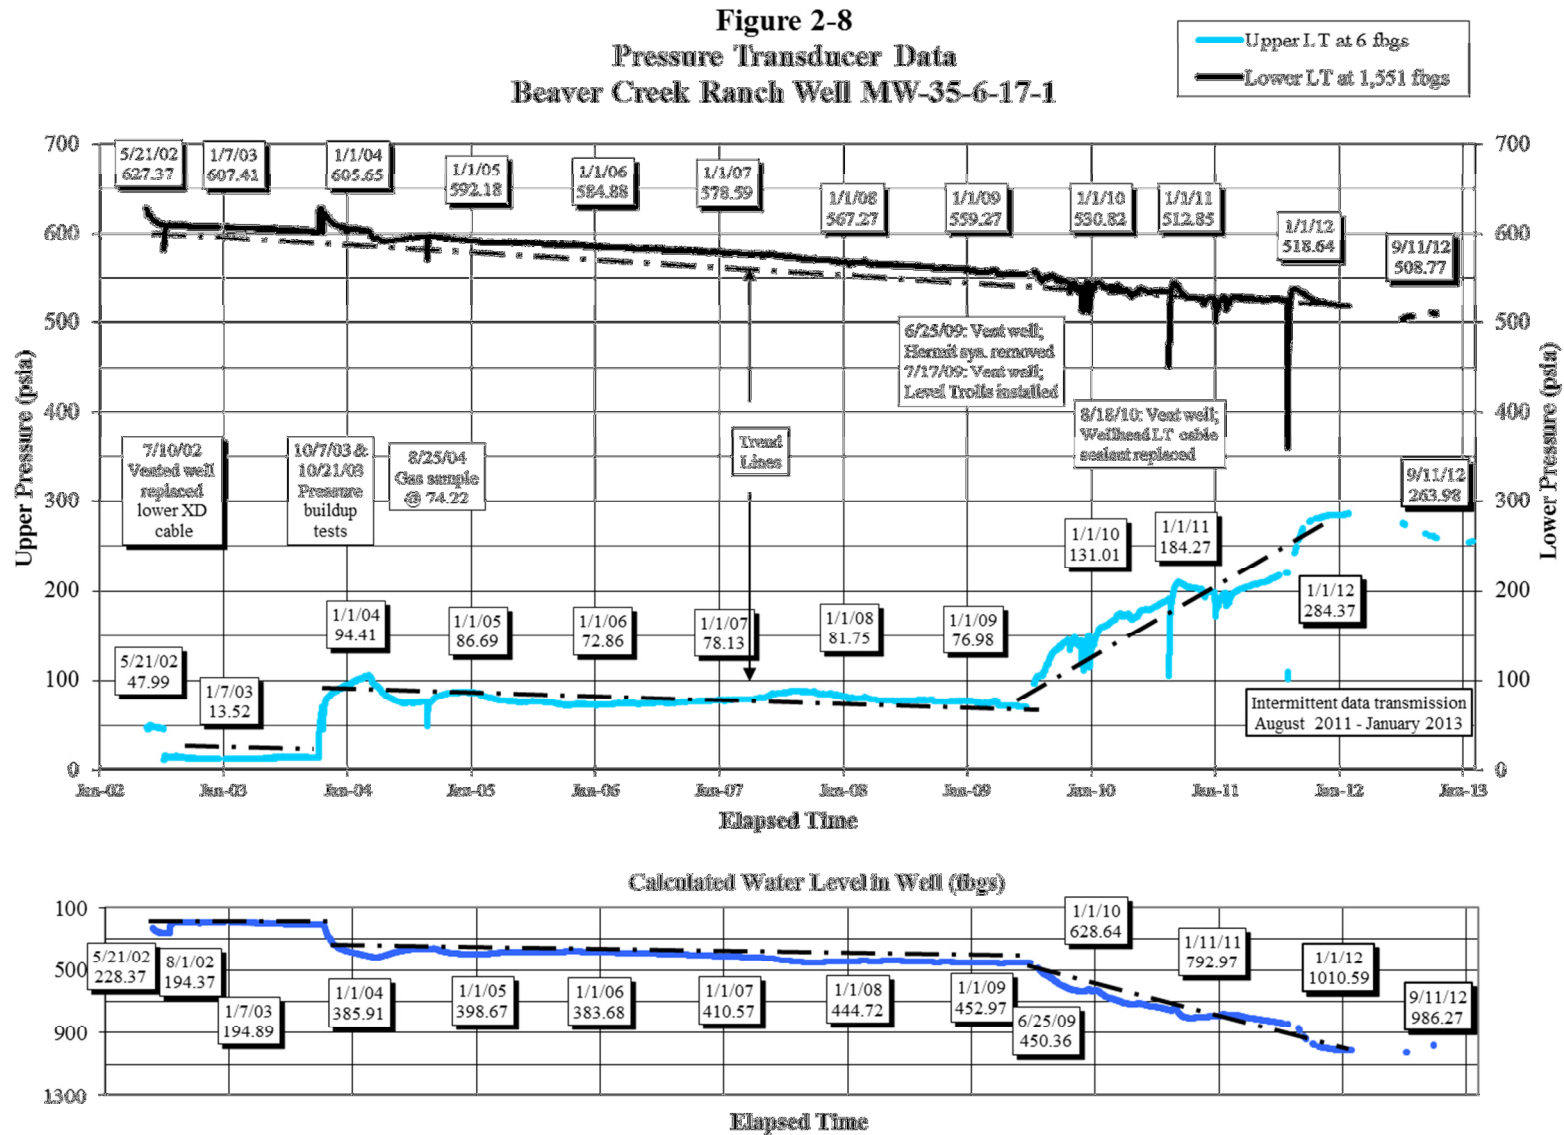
Figure 2-8
Pressure Transducer Data
Beaver Creek Ranch Well MW-35-6-17-1

Upper LT at 6 fbgs
Lower LT at 1,551 fbgs

5/21/02 627.37
1/7/03 607.41
1/1/04 605.65
1/1/05 592.18
1/1/06 584.88
1/1/07 578.59
1/1/08 567.27
1/1/09 559.27
1/1/10 530.82
1/1/11 512.85
1/1/12 518.64
9/11/12 508.77

6/25/09: Vent well; Hermit sys. removed 7/17/09: Vent well; Level Trolls installed

8/18/10: Vent well; Wellhead LT cable sealant replaced

7/10/02 Vented well replaced lower XD cable

10/7/03 & 10/21/03 Pressure buildup tests

8/25/04 Gas sample @ 74.22

Trend Lines

9/11/12 263.98
1/1/10 131.01
1/1/11 184.27
1/1/12 284.37

1/1/04 94.41
1/1/05 86.69
1/1/06 72.86
1/1/07 78.13
1/1/08 81.75
1/1/09 76.98
5/21/02 47.99
1/7/03 13.52

Intermittent data transmission August 2011 - January 2013

Upper Pressure (psia)
Lower Pressure (psia)

700
600
500
400
300
200
100
0

Jan-02 Jan-03 Jan-04 Jan-05 Jan-06 Jan-07 Jan-08 Jan-09 Jan-10 Jan-11 Jan-12 Jan-13

Elapsed Time

Calculated Water Level in Well (fbgs)

100
500
900
1300

5/21/02 228.37
8/1/02 194.37
1/7/03 194.89
1/1/04 385.91
1/1/05 398.67
1/1/06 383.68
1/1/07 410.57
1/1/08 444.72
1/1/09 452.97
6/25/09 450.36
1/1/10 628.64
1/11/11 792.97
1/1/12 1010.59
9/11/12 986.27

Elapsed Time